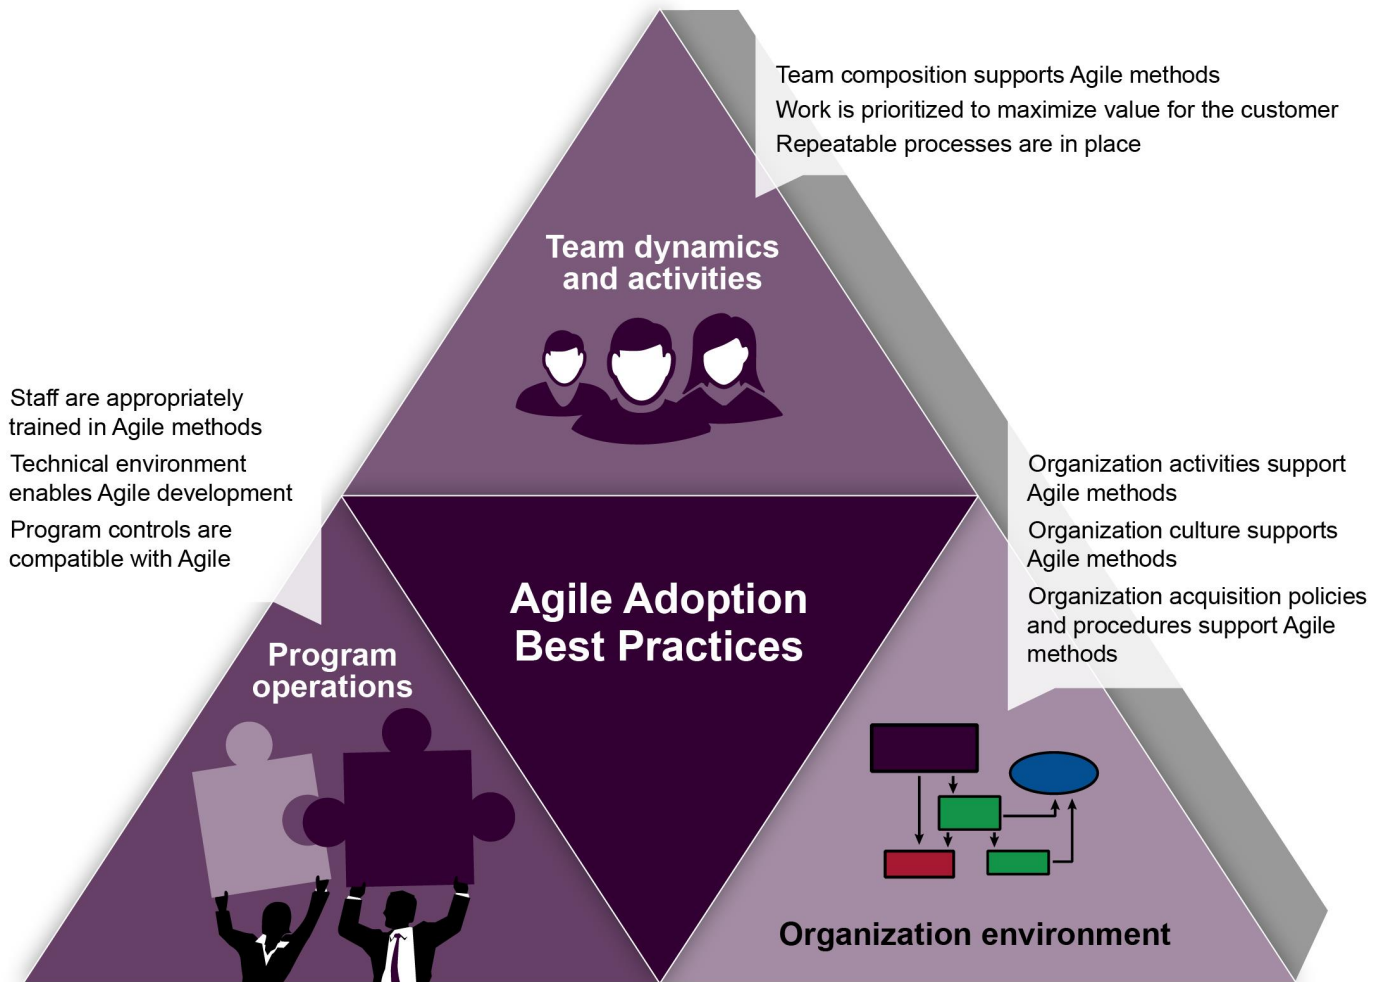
Team composition supports Agile methods
Work is prioritized to maximize value for the customer
Repeatable processes are in place

Team dynamics and activities

Staff are appropriately trained in Agile methods
Technical environment enables Agile development
Program controls are compatible with Agile

Organization activities support Agile methods
Organization culture supports Agile methods
Organization acquisition policies and procedures support Agile methods

Agile Adoption Best Practices

Program operations

Organization environment